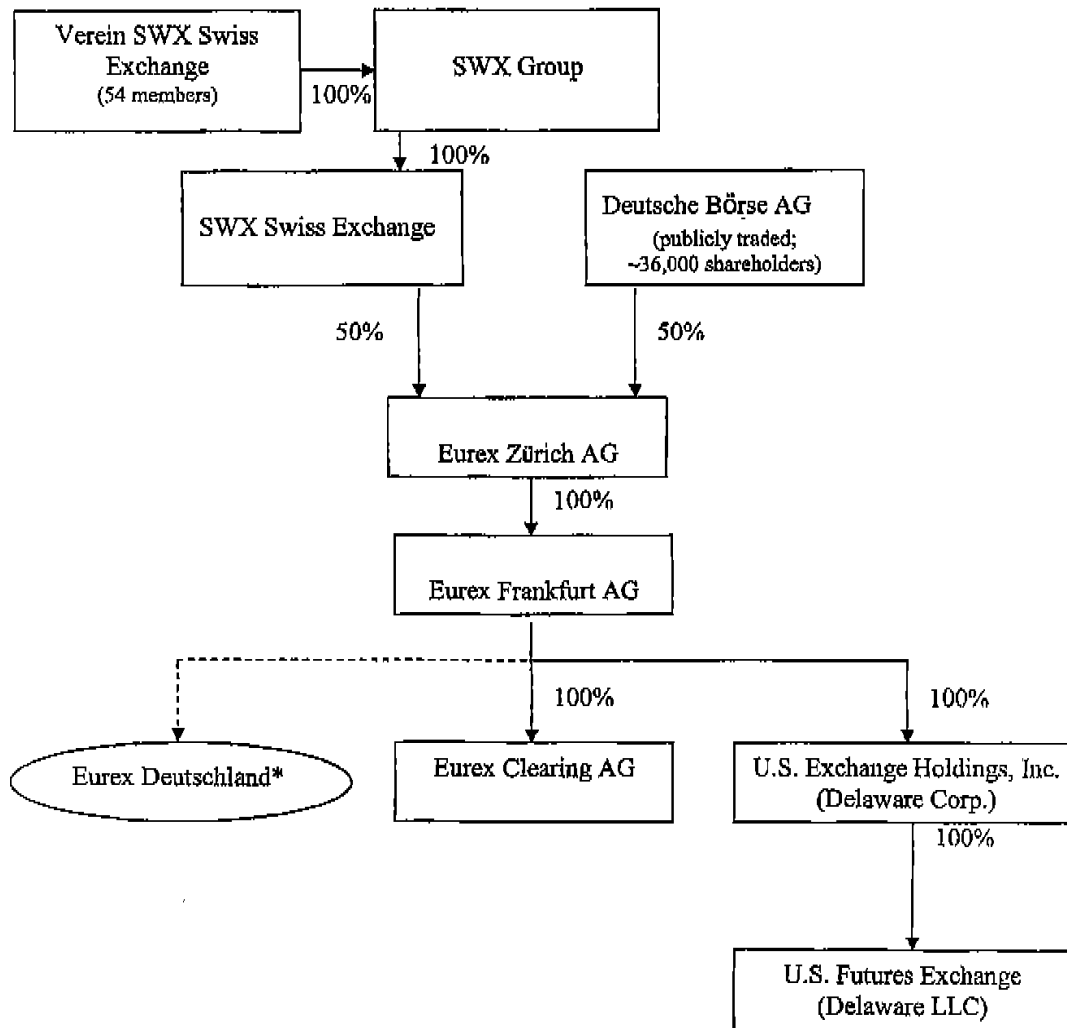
Verein SWX Swiss Exchange
(54 members)

100%

SWX Group

100%

SWX Swiss Exchange

Deutsche Börse AG
(publicly traded; ~36,000 shareholders)

50%

50%

Eurex Zürich AG

100%

Eurex Frankfurt AG

100%

100%

Eurex Deutschland*

Eurex Clearing AG

U.S. Exchange Holdings, Inc.
(Delaware Corp.)

100%

U.S. Futures Exchange
(Delaware LLC)